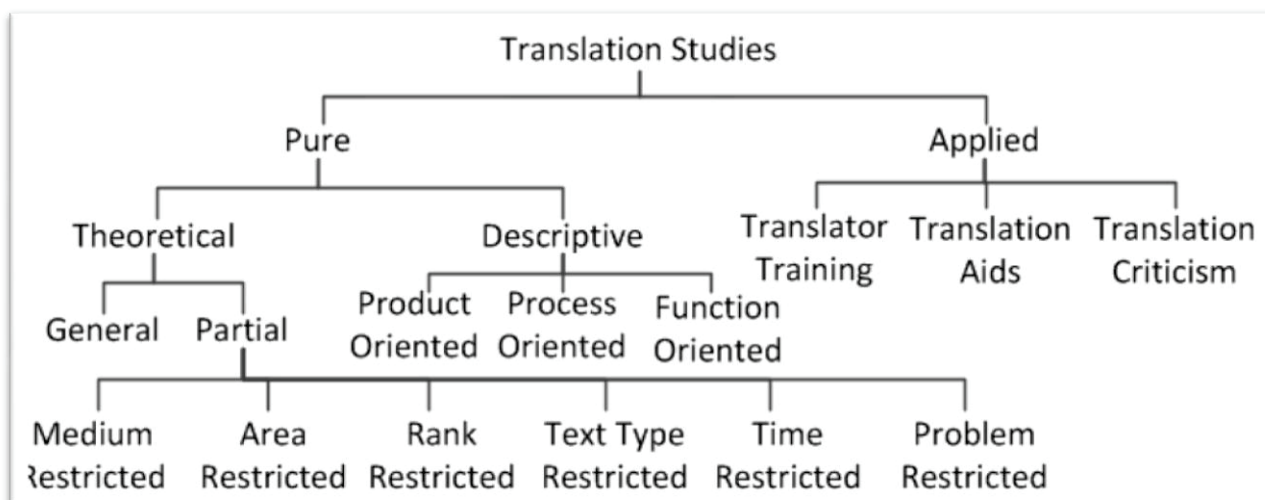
Translation Studies

Pure

Applied

Theoretical

Descriptive

Translator Training

Translation Aids

Translation Criticism

General

Partial

Product Oriented

Process Oriented

Function Oriented

Medium Restricted

Area Restricted

Rank Restricted

Text Type Restricted

Time Restricted

Problem Restricted